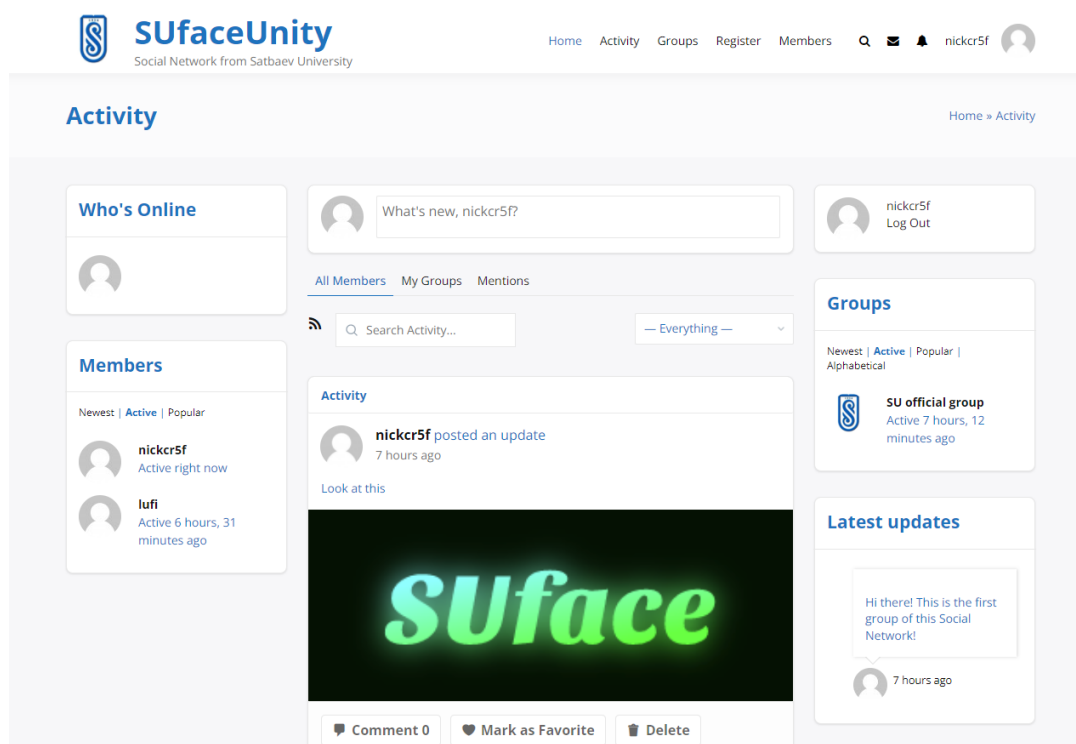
SUfaceUnity
Social Network from Satbaev University

Home Activity Groups Register Members nickcr5f

Activity

Home » Activity

Who's Online

Members

Newest | Active | Popular

nickcr5f
Active right now

lufi
Active 6 hours, 31 minutes ago

What's new, nickcr5f?

All Members My Groups Mentions

Search Activity...

— Everything —

Activity

nickcr5f posted an update
7 hours ago

Look at this

SUface

Comment 0 Mark as Favorite Delete

nickcr5f
Log Out

Groups

Newest | Active | Popular | Alphabetical

SU official group
Active 7 hours, 12 minutes ago

Latest updates

Hi there! This is the first group of this Social Network!

7 hours ago